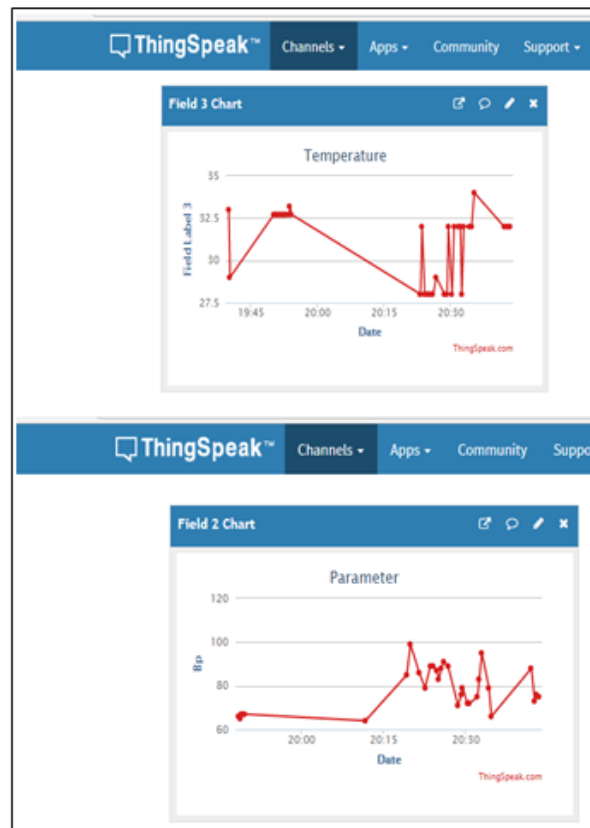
ThingSpeak™ Channels ▾ Apps ▾ Community Support ▾

Field 3 Chart

Temperature

Field Label 3

35
32.5
30
27.5

19:45 20:00 20:15 20:30

Date

ThingSpeak.com

ThingSpeak™ Channels ▾ Apps ▾ Community Suppo

Field 2 Chart

Parameter

Bp

120
100
80
60

20:00 20:15 20:30

Date

ThingSpeak.com